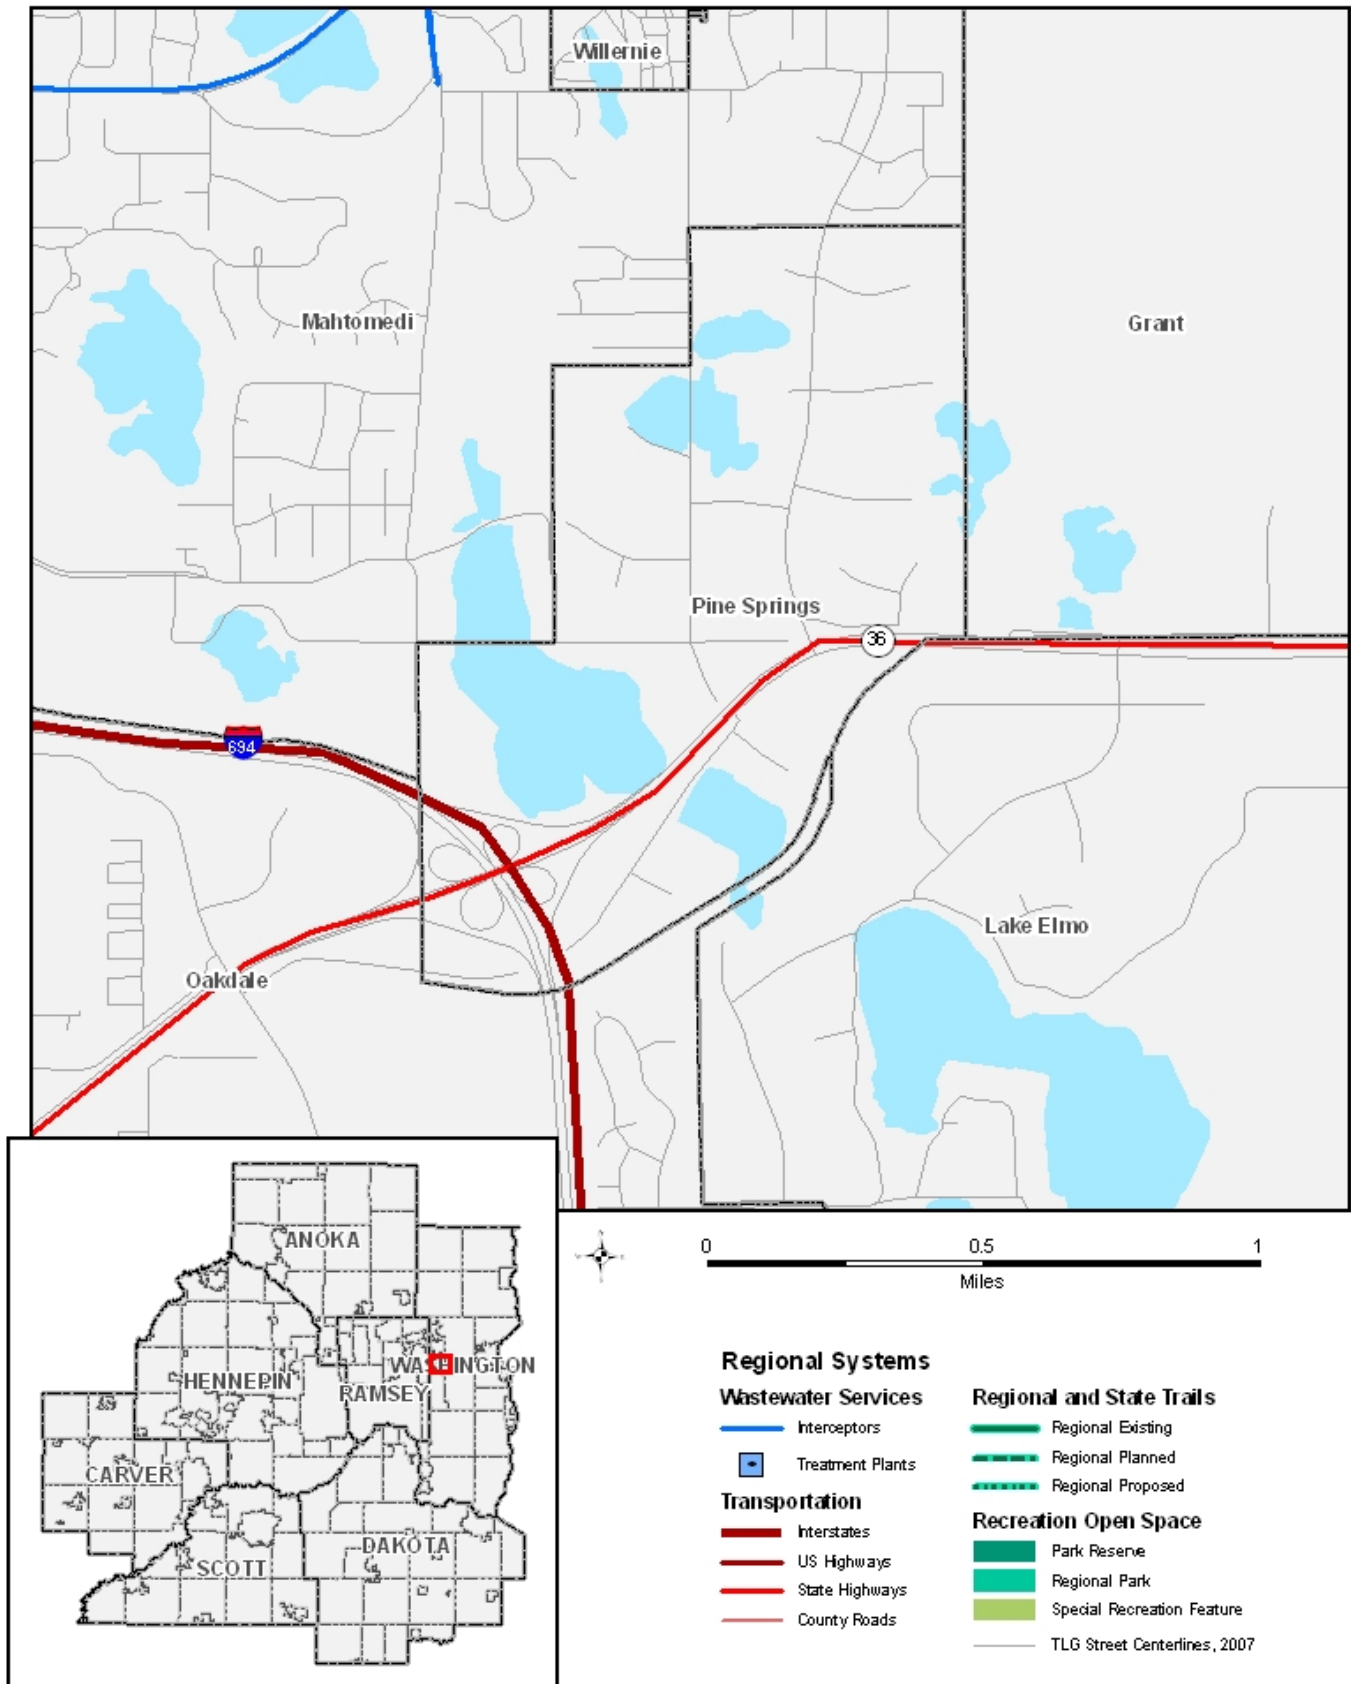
Willernie

Mahtomedi

Grant

Pine Springs

36

694

Lake Elmo

Oakdale

ANOKA

HENNEPIN

RAMSEY

WASHINGTON

CARVER

SCOTT

DAKOTA

0 0.5 1
Miles

Regional Systems

Wastewater Services
Interceptors
Treatment Plants

Transportation
Interstates
US Highways
State Highways
County Roads

Regional and State Trails
Regional Existing
Regional Planned
Regional Proposed

Recreation Open Space
Park Reserve
Regional Park
Special Recreation Feature
TLG Street Centerlines, 2007